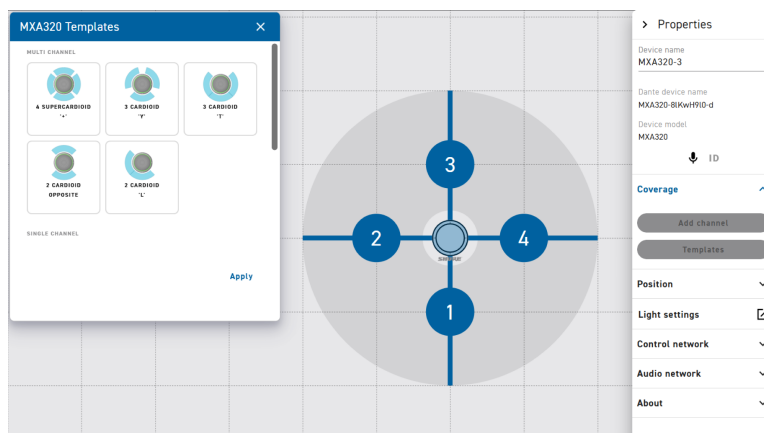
MXA320 Templates ×

MULTI CHANNEL

4 SUPERCARDIOID '+'

3 CARDIOID 'Y'

3 CARDIOID 'T'

2 CARDIOID OPPOSITE

2 CARDIOID 'L'

SINGLE CHANNEL

Apply

3

2

4

1

SHURE

> Properties

Device name
MXA320-3

Dante device name
MXA320-8lKwH9l0-d

Device model
MXA320

ID

Coverage

Add channel

Templates

Position

Light settings

Control network

Audio network

About